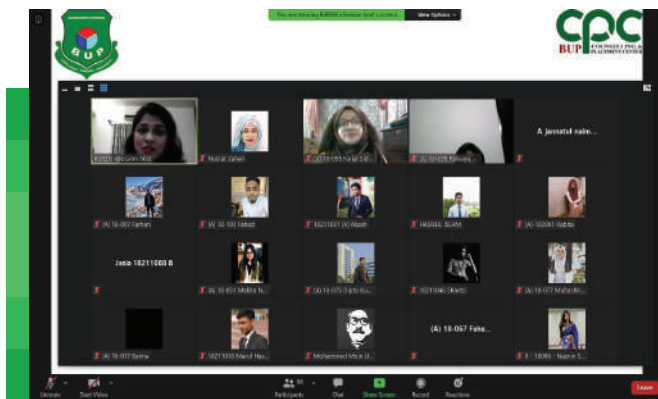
You are viewing BARNI chandan leaf's screen View Options

BUP

CPC
BUP COUNSELLING & PLACEMENT CENTER

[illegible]

Nusrat Jahan

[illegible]

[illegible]

A Jannatul nain...

(A) 18-067 Farhan

(A) 18-100 Fahad

18211031 (A) Akash

HASIBUL ISLAM

(A) 182061 Habiba

Jasia 18211000 B

(A) 18-051 Mollika N...

(A) 18-070 Dipto Ku...

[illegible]

(A) 18-077 Mahir Af...

(A) 18-057 Sama

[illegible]

Mohammed Minir U...

(A) 18-067 Faha...

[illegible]

Unmute

Start Video

Participants

Chat

Share Screen

Record

Reactions

Leave